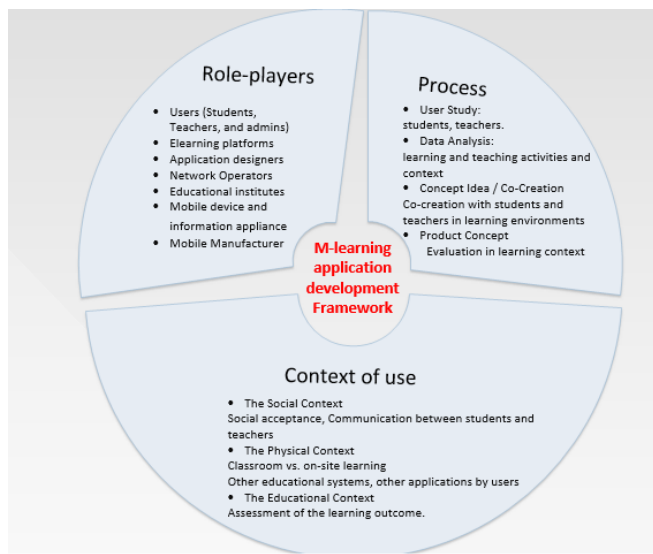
Role-players

- Users (Students, Teachers, and admins)
- Elearning platforms
- Application designers
- Network Operators
- Educational institutes
- Mobile device and information appliance
- Mobile Manufacturer

Process

- User Study:
students, teachers.
- Data Analysis:
learning and teaching activities and context
- Concept Idea / Co-Creation
Co-creation with students and teachers in learning environments
- Product Concept
Evaluation in learning context

M-learning application development Framework

Context of use

- The Social Context
Social acceptance, Communication between students and teachers
- The Physical Context
Classroom vs. on-site learning
Other educational systems, other applications by users
- The Educational Context
Assessment of the learning outcome.